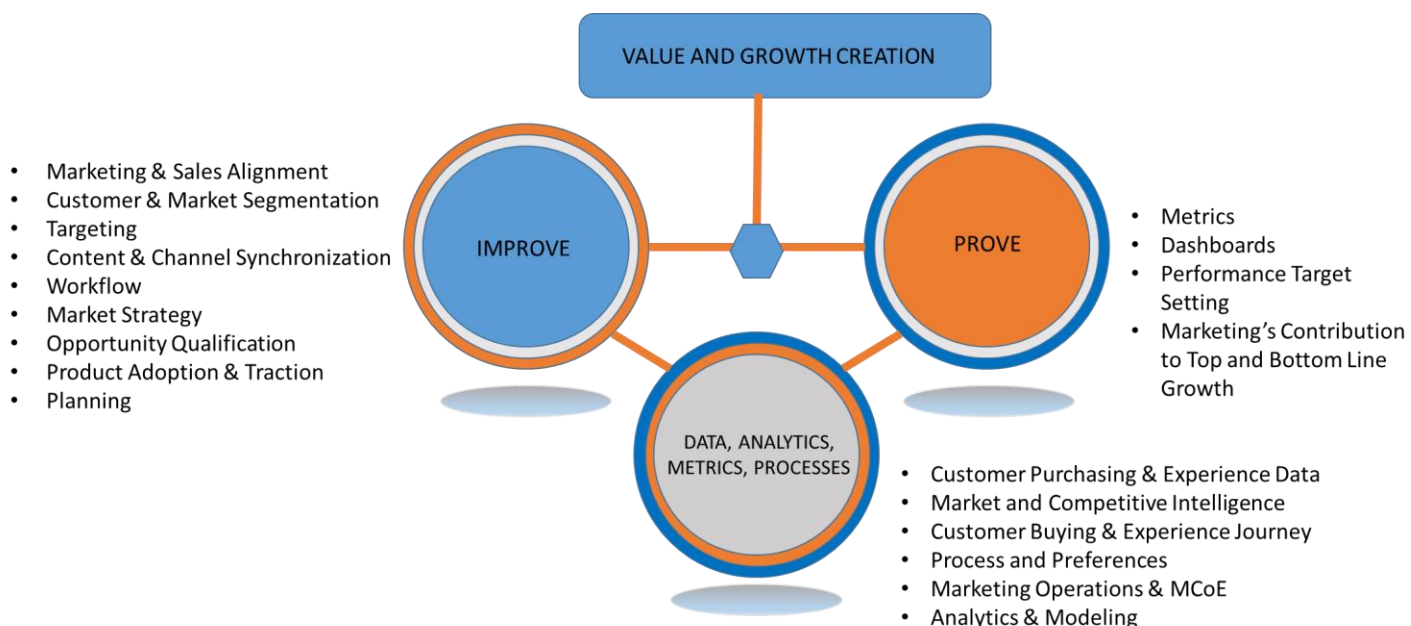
VALUE AND GROWTH CREATION

- Marketing & Sales Alignment
- Customer & Market Segmentation
- Targeting
- Content & Channel Synchronization
- Workflow
- Market Strategy
- Opportunity Qualification
- Product Adoption & Traction
- Planning

IMPROVE

PROVE

- Metrics
- Dashboards
- Performance Target Setting
- Marketing's Contribution to Top and Bottom Line Growth

DATA, ANALYTICS, METRICS, PROCESSES

- Customer Purchasing & Experience Data
- Market and Competitive Intelligence
- Customer Buying & Experience Journey
- Process and Preferences
- Marketing Operations & MCoE
- Analytics & Modeling